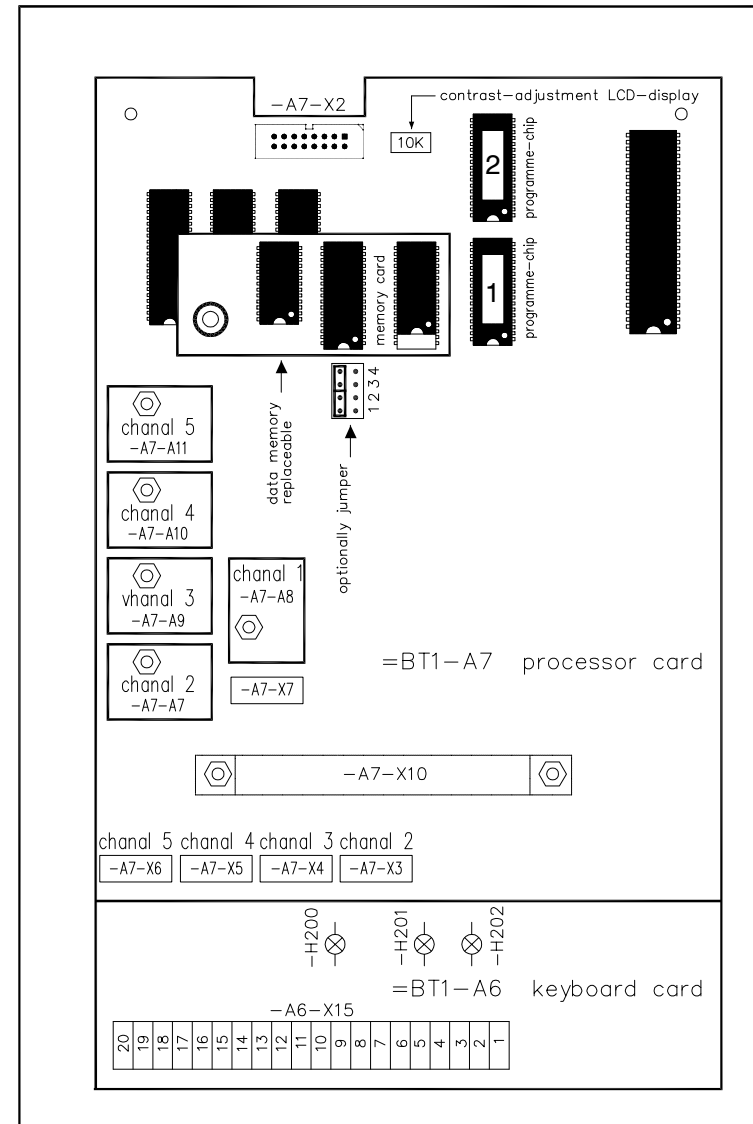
-A7-X2

contrast-adjustment LCD-display

10K

2

programme-chip

memory card

1

programme-chip

1 2 3 4

data memory replaceable

optionally jumper

chanal 5
-A7-A11

chanal 4
-A7-A10

vhanal 3
-A7-A9

chanal 2
-A7-A7

chanal 1
-A7-A8

-A7-X7

=BT1-A7 processor card

-A7-X10

chanal 5 chanal 4 chanal 3 chanal 2

-A7-X6 -A7-X5 -A7-X4 -A7-X3

-H200

-H201

-H202

=BT1-A6 keyboard card

-A6-X15

| 20 | 19 | 18 | 17 | 16 | 15 | 14 | 13 | 12 | 11 | 10 | 9 | 8 | 7 | 6 | 5 | 4 | 3 | 2 | 1 |
|---|---|---|---|---|---|---|---|---|---|---|---|---|---|---|---|---|---|---|---|